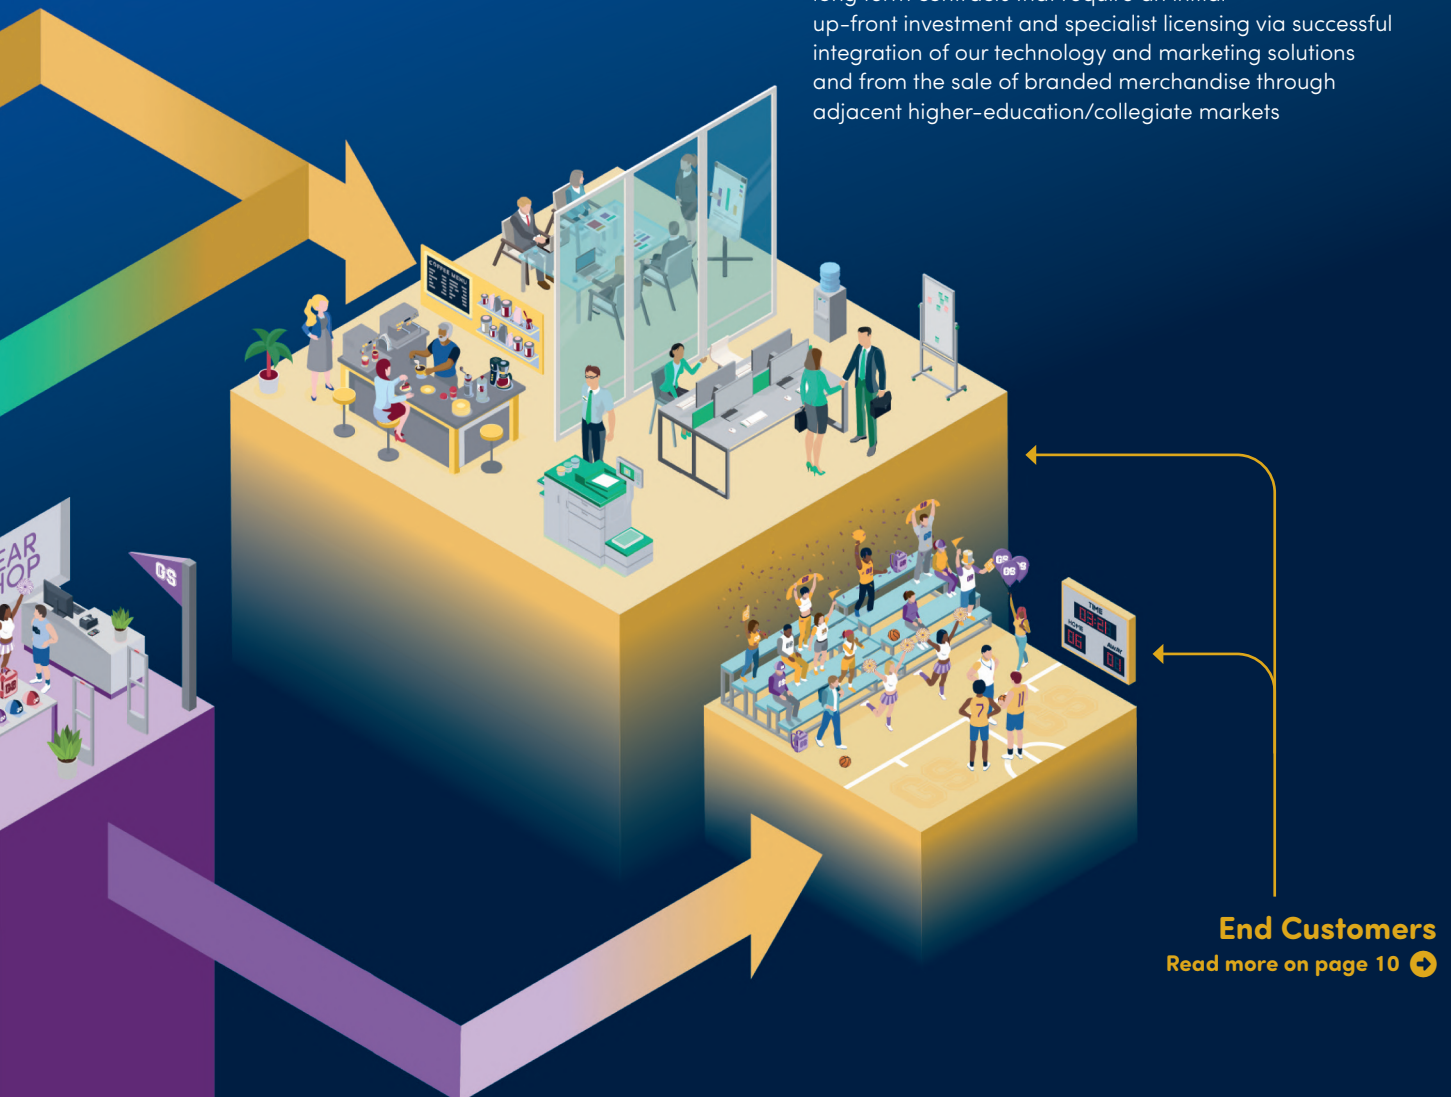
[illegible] up-front investment and specialist licensing via successful integration of our technology and marketing solutions and from the sale of branded merchandise through adjacent higher-education/collegiate markets

COFFEE MENU

EAR
HOP

GS

TIME
03:21
HOME
06
AWAY
01

GS

End Customers
Read more on page 10